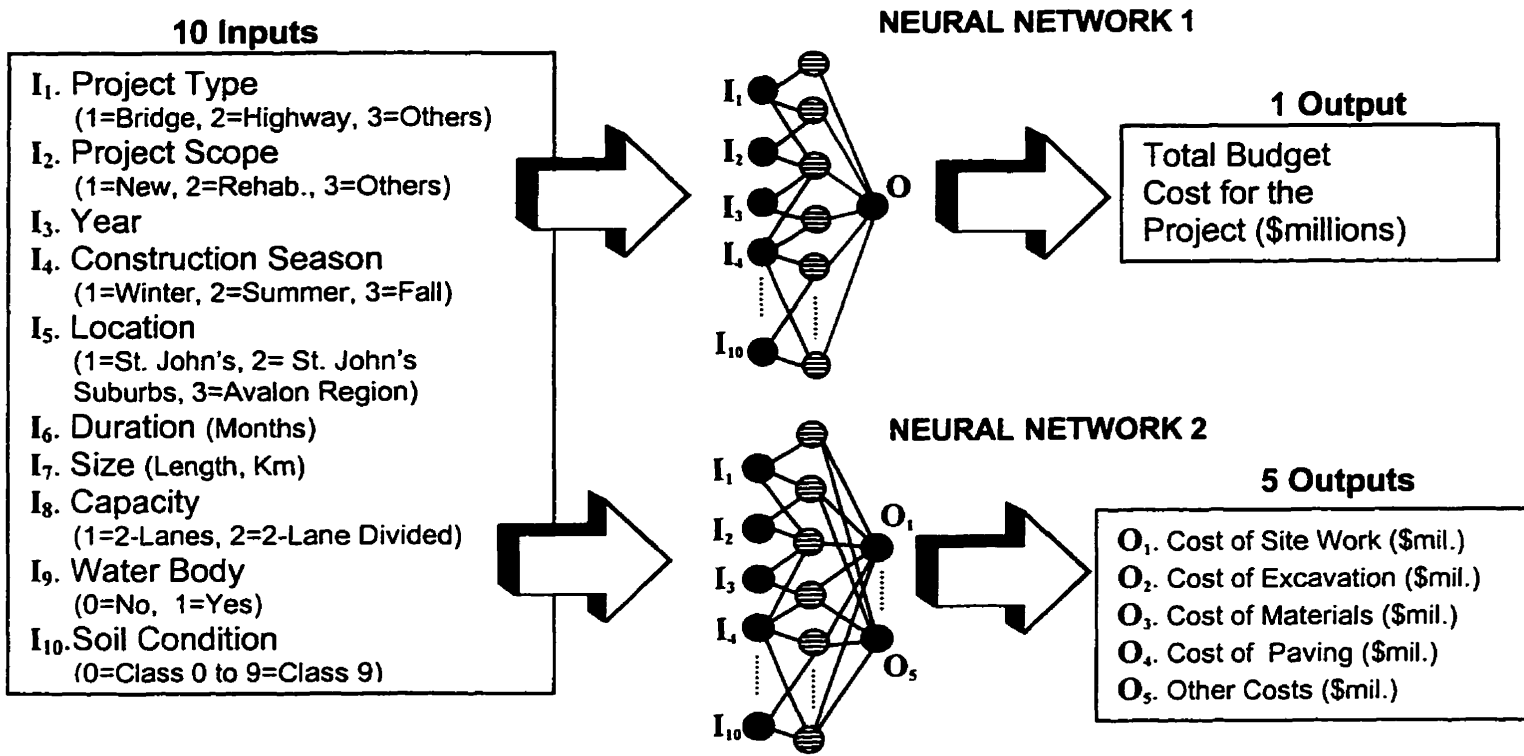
10 Inputs

$I_1$. Project Type
(1=Bridge, 2=Highway, 3=Others)
$I_2$. Project Scope
(1=New, 2=Rehab., 3=Others)
$I_3$. Year
$I_4$. Construction Season
(1=Winter, 2=Summer, 3=Fall)
$I_5$. Location
(1=St. John's, 2= St. John's Suburbs, 3=Avalon Region)
$I_6$. Duration (Months)
$I_7$. Size (Length, Km)
$I_8$. Capacity
(1=2-Lanes, 2=2-Lane Divided)
$I_9$. Water Body
(0=No, 1=Yes)
$I_{10}$.Soil Condition
(0=Class 0 to 9=Class 9)

NEURAL NETWORK 1

$I_1$
$I_2$
$I_3$
$I_4$
$I_{10}$
O

1 Output

Total Budget Cost for the Project ($millions)

NEURAL NETWORK 2

$I_1$
$I_2$
$I_3$
$I_4$
$I_{10}$
$O_1$
$O_5$

5 Outputs

$O_1$. Cost of Site Work ($mil.)
$O_2$. Cost of Excavation ($mil.)
$O_3$. Cost of Materials ($mil.)
$O_4$. Cost of Paving ($mil.)
$O_5$. Other Costs ($mil.)